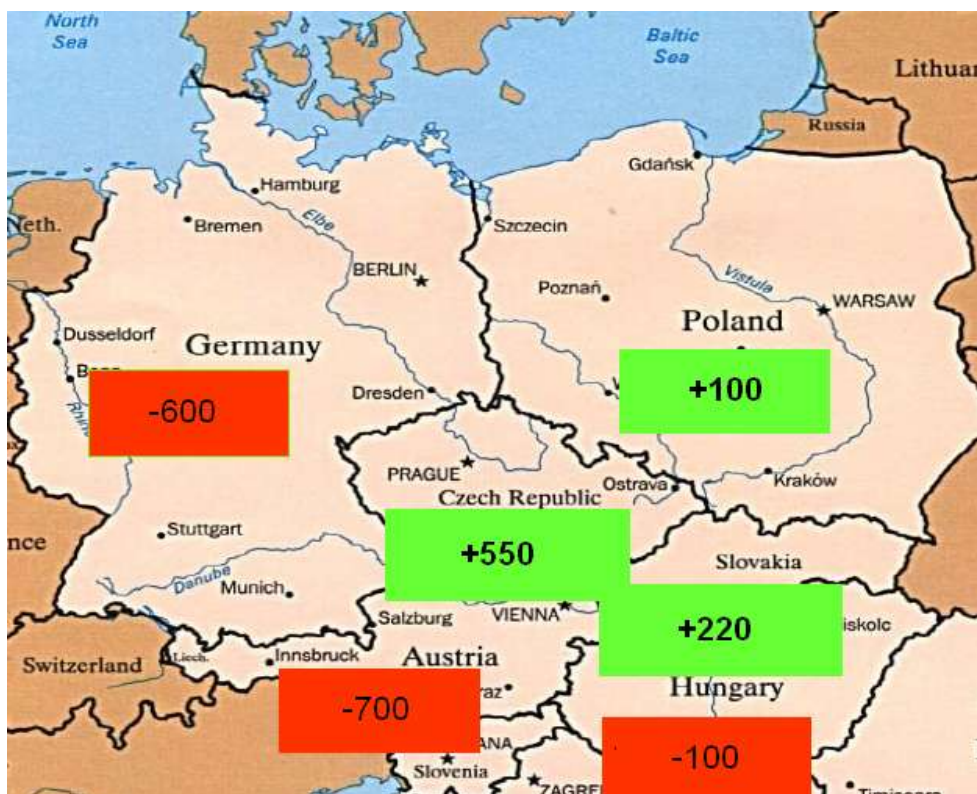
North Sea

Baltic Sea

Lithuan

Russia

Gdańsk

Hamburg

Bremen

Neth.

Elbe

Szczecin

BERLIN

Poznań

Vistula

WARSAW

Poland

Dusseldorf

Germany

Bonn

-600

Rhine

Dresden

+100

PRAGUE

Czech Republic

Ostrava

Kraków

nce

Stuttgart

+550

Slovakia

Danube

Munich

Salzburg

VIENNA

+220

iskolc

Switzerland

Liech.

Innsbruck

Austria

raz

Hungary

-700

ANA

Slovenia

ZAGRE

-100

Timisoara